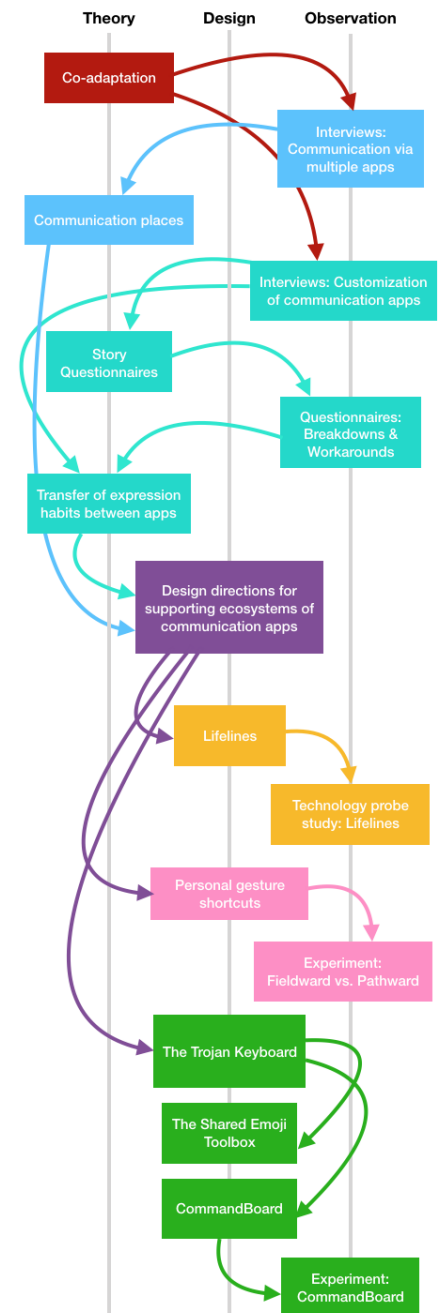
Theory
Design
Observation

Co-adaptation

Interviews: Communication via multiple apps

Communication places

Interviews: Customization of communication apps

Story Questionnaires

Questionnaires: Breakdowns & Workarounds

Transfer of expression habits between apps

Design directions for supporting ecosystems of communication apps

Lifelines

Technology probe study: Lifelines

Personal gesture shortcuts

Experiment: Fieldward vs. Pathward

The Trojan Keyboard

The Shared Emoji Toolbox

CommandBoard

Experiment: CommandBoard